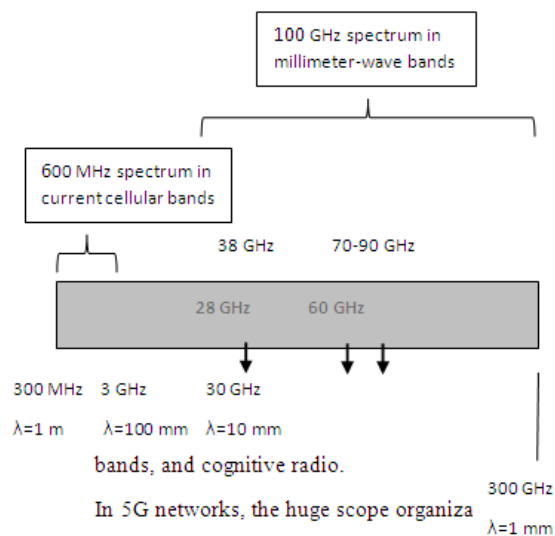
100 GHz spectrum in millimeter-wave bands

600 MHz spectrum in current cellular bands

38 GHz

70-90 GHz

28 GHz

60 GHz

300 MHz

3 GHz

30 GHz

λ=1 m

λ=100 mm

λ=10 mm

bands, and cognitive radio.

In 5G networks, the huge scope organiza

300 GHz

λ=1 mm